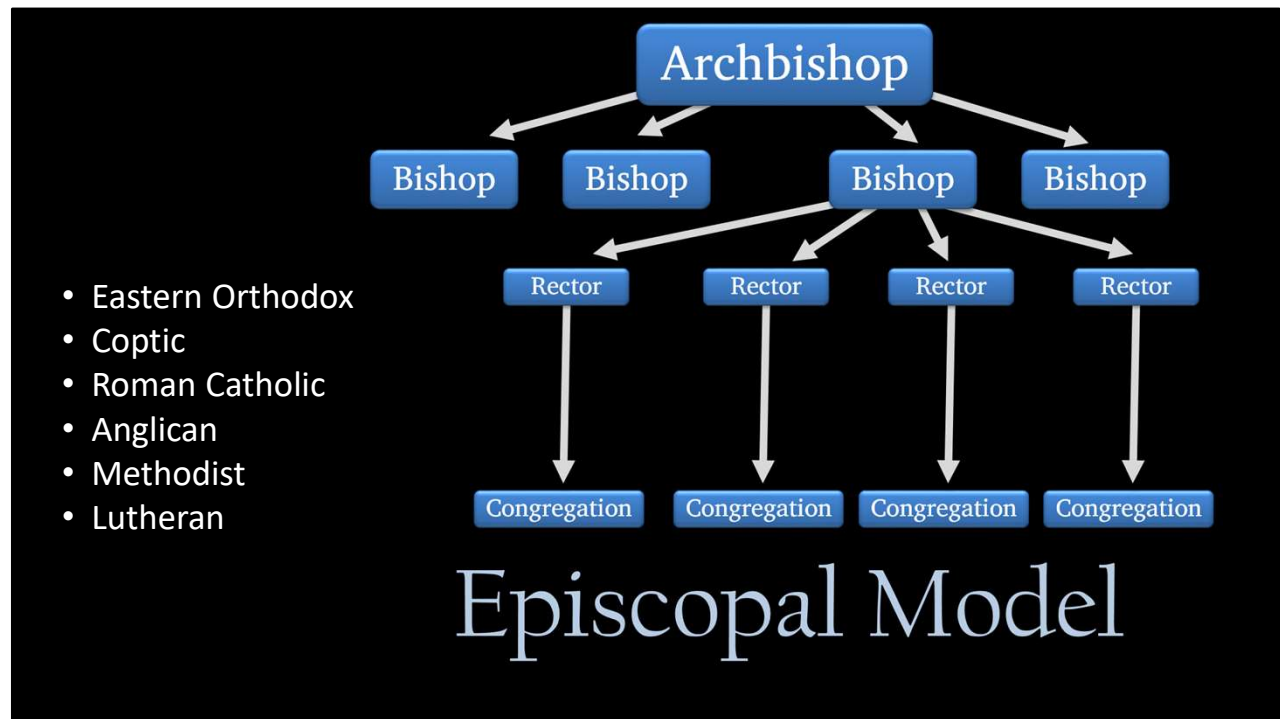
Archbishop

Bishop

Bishop

Bishop

Bishop

Rector

Rector

Rector

Rector

Congregation

Congregation

Congregation

Congregation

• Eastern Orthodox
• Coptic
• Roman Catholic
• Anglican
• Methodist
• Lutheran

Episcopal Model